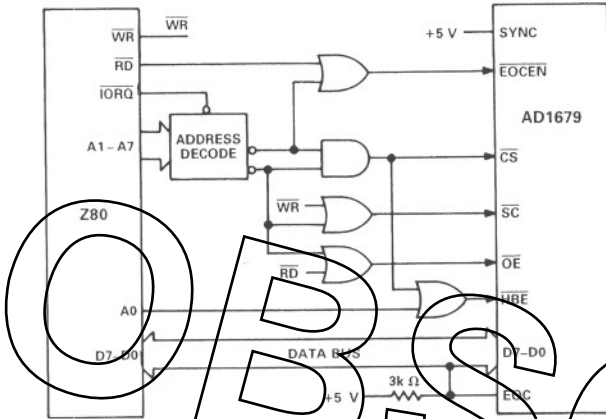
$\overline{WR}$
$\overline{WR}$
$\overline{RD}$
$\overline{IORQ}$
A1 – A7
ADDRESS DECODE
Z80
A0
D7 – D0
+5 V
SYNC
$\overline{EOCEN}$
AD1679
$\overline{CS}$
$\overline{WR}$
$\overline{SC}$
$\overline{RD}$
$\overline{OE}$
$\overline{HBE}$
DATA BUS
D7 – D0
+5 V
3k Ω
EOC
OBS